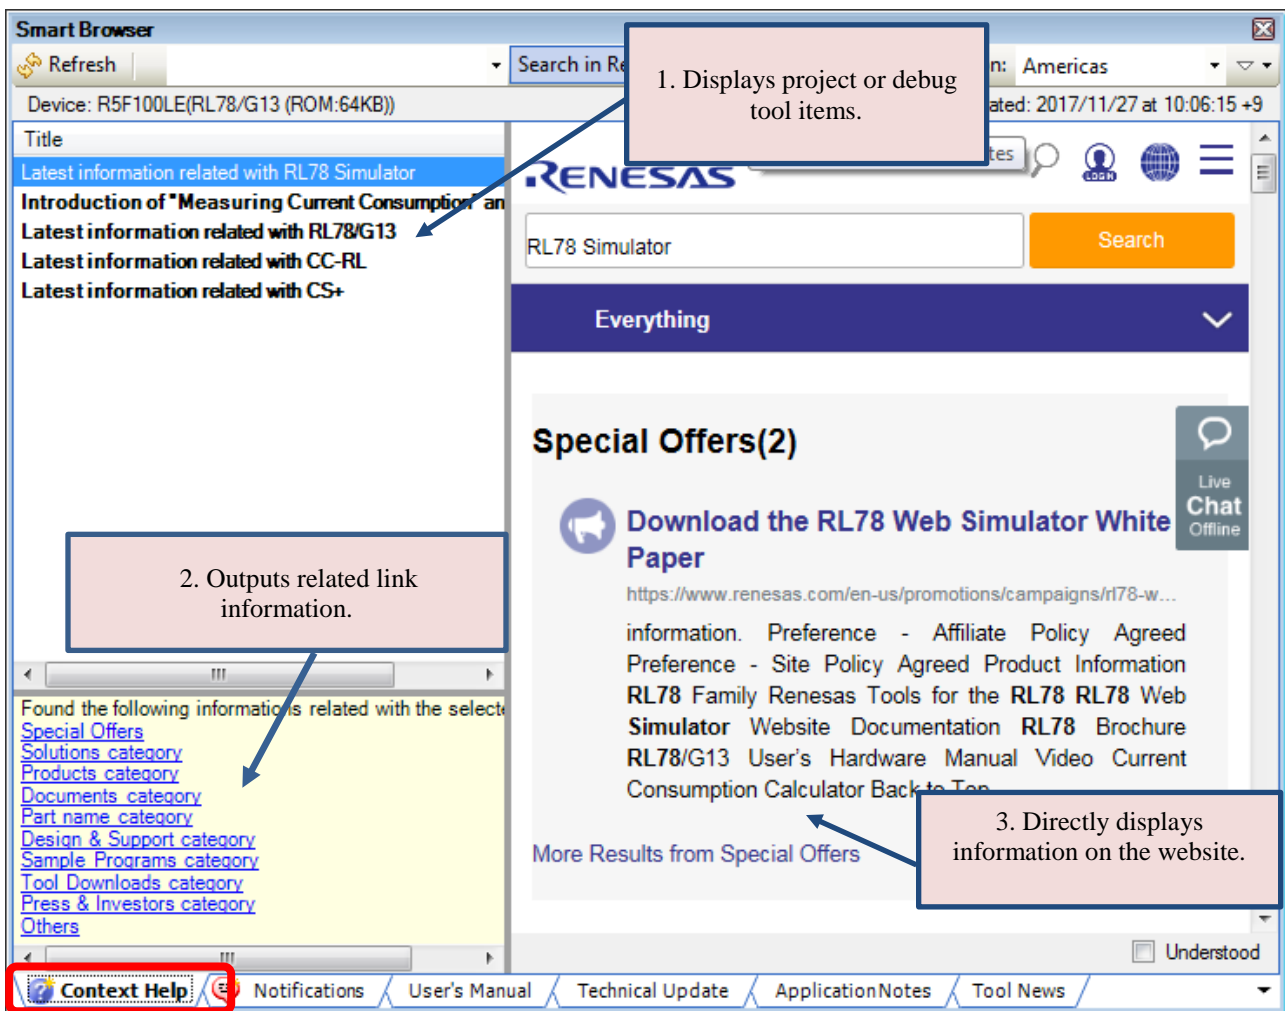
Smart Browser

Refresh

Search in Re

1. Displays project or debug tool items.

n: Americas

Device: R5F100LE(RL78/G13 (ROM:64KB))

ated: 2017/11/27 at 10:06:15 +9

Title

Latest information related with RL78 Simulator

Introduction of "Measuring Current Consumption" an

Latest information related with RL78/G13

Latest information related with CC-RL

Latest information related with CS+

RENESAS

tes

RL78 Simulator

Search

Everything

Special Offers(2)

Live Chat Offline

Download the RL78 Web Simulator White Paper

https://www.renesas.com/en-us/promotions/campaigns/rl78-w...

information. Preference - Affiliate Policy Agreed Preference - Site Policy Agreed Product Information RL78 Family Renesas Tools for the RL78 RL78 Web Simulator Website Documentation RL78 Brochure RL78/G13 User's Hardware Manual Video Current Consumption Calculator Back to Top

2. Outputs related link information.

Found the following informations related with the selecte

Special Offers
Solutions category
Products category
Documents category
Part name category
Design & Support category
Sample Programs category
Tool Downloads category
Press & Investors category
Others

3. Directly displays information on the website.

More Results from Special Offers

Understood

Context Help | Notifications | User's Manual | Technical Update | ApplicationNotes | Tool News